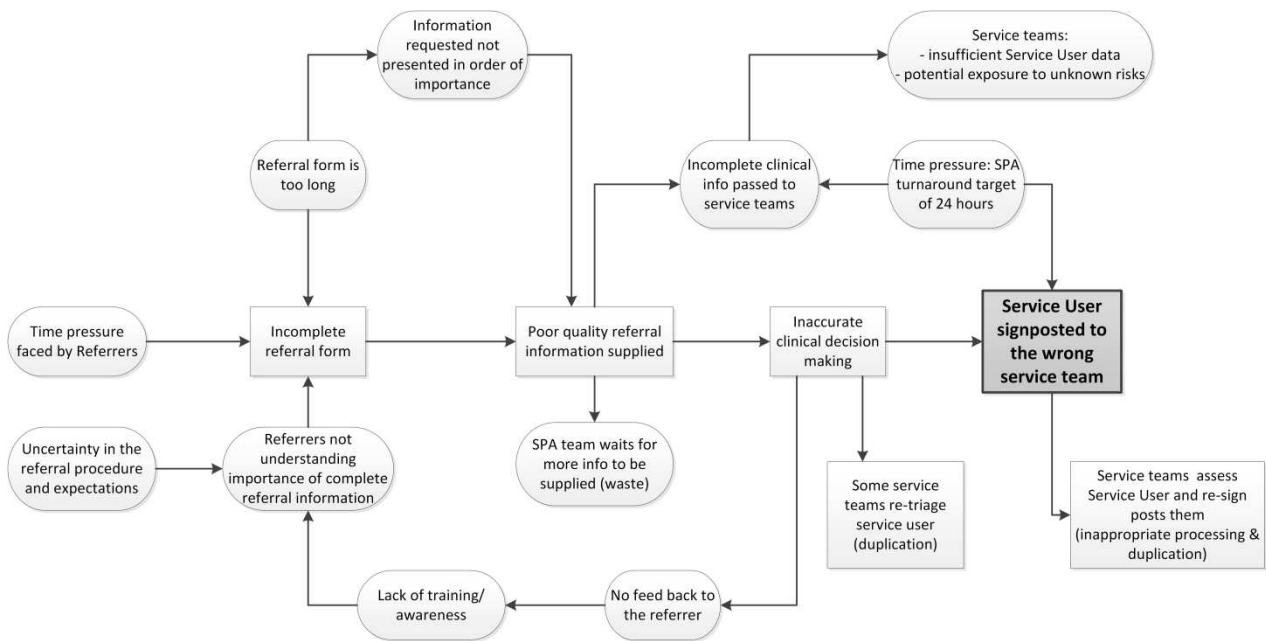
Information requested not presented in order of importance

Service teams:
- insufficient Service User data
- potential exposure to unknown risks

Referral form is too long

Incomplete clinical info passed to service teams

Time pressure: SPA turnaround target of 24 hours

Time pressure faced by Referrers

Incomplete referral form

Poor quality referral information supplied

Inaccurate clinical decision making

Service User signposted to the wrong service team

Uncertainty in the referral procedure and expectations

Referrers not understanding importance of complete referral information

SPA team waits for more info to be supplied (waste)

Some service teams re-triage service user (duplication)

Service teams assess Service User and re-sign posts them (inappropriate processing & duplication)

Lack of training/ awareness

No feed back to the referrer